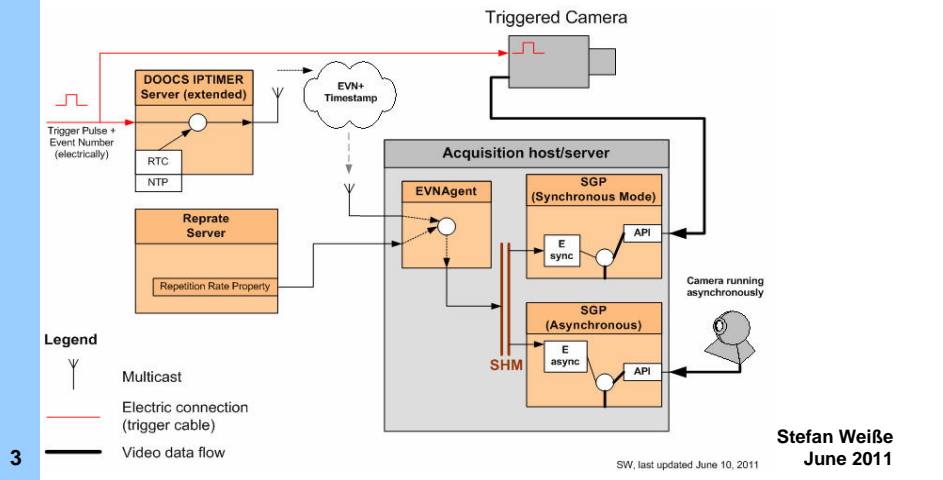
Triggered Camera

DOOCS IPTIMER Server (extended)

EVN+ Timestamp

Trigger Pulse + Event Number (electrically)

RTC

NTP

Acquisition host/server

EVNAgent

SGP (Synchronous Mode)

E sync

API

Reprate Server

Repetition Rate Property

Camera running asynchronously

SGP (Asynchronous)

E async

API

SHM

Legend

Multicast

Electric connection (trigger cable)

Video data flow

3

SW, last updated June 10, 2011

Stefan Weiße
June 2011